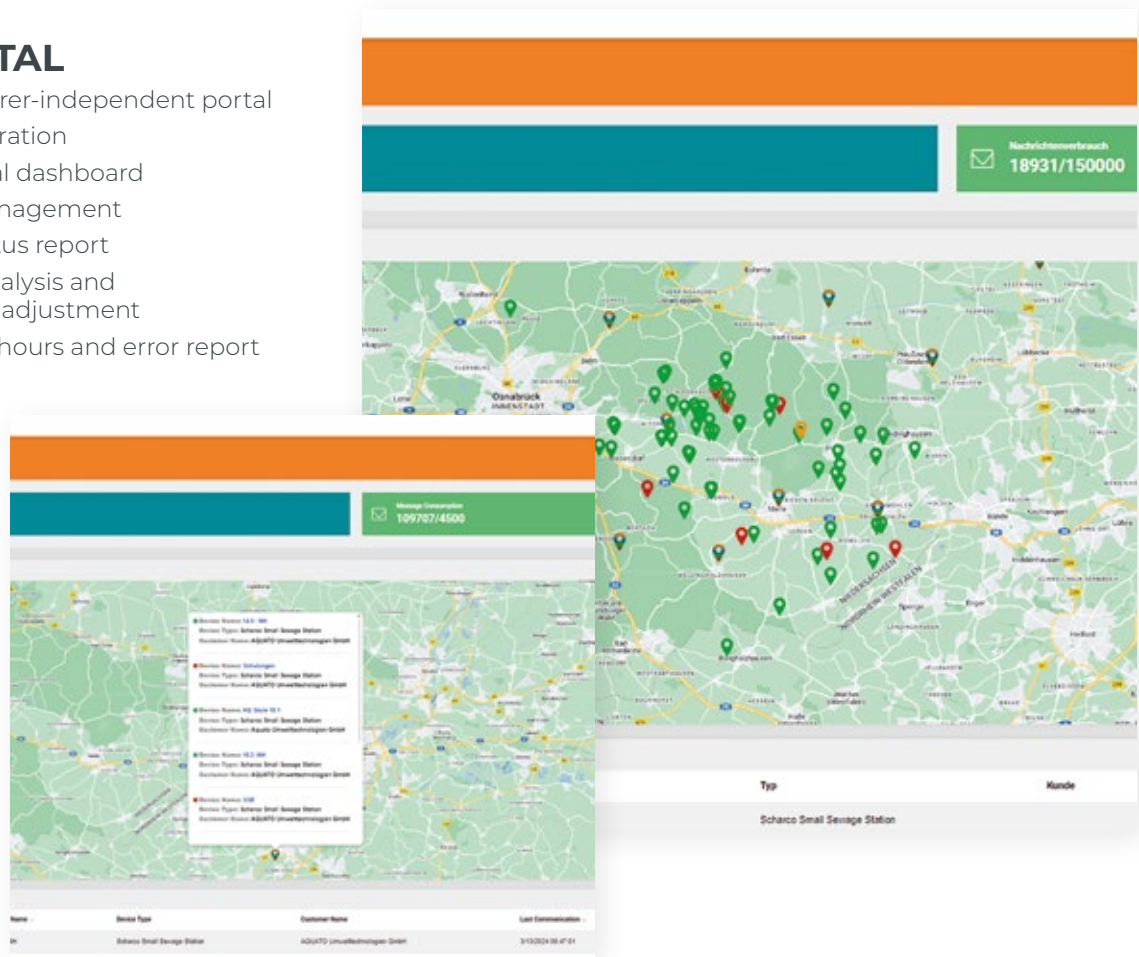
TAL
rer-independent portal
ration
l dashboard
nagement
us report
alysis and
adjustment
hours and error report

Nachrichtenverbrauch
18931/150000

Osnabrück
INNENSTADT

NIEDERSACHSEN
NORDRHEIN-WESTFALEN

Typ
Kunde
Scharco Small Sewage Station

Message Consumption
109707/4500

Device Name: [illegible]
Device Type: Scharco Small Sewage Station
Customer Name: AQUATO Umwelttechnologien GmbH

Device Name: Schulungen
Device Type: Scharco Small Sewage Station
Customer Name: AQUATO Umwelttechnologien GmbH

Device Name: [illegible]
Device Type: Scharco Small Sewage Station
Customer Name: Aquato Umwelttechnologien GmbH

Device Name: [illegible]
Device Type: Scharco Small Sewage Station
Customer Name: AQUATO Umwelttechnologien GmbH

Device Name: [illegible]
Device Type: Scharco Small Sewage Station
Customer Name: AQUATO Umwelttechnologien GmbH

Name
Device Type
Customer Name
Last Communication
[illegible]
Scharco Small Sewage Station
AQUATO Umwelttechnologien GmbH
3/13/2024 08:47:01